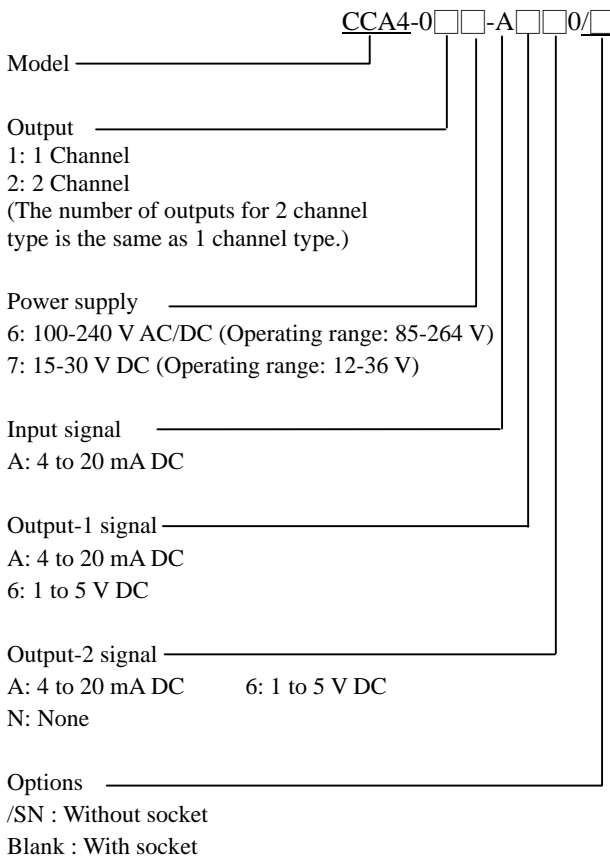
CCA4-0□□-A□□0/□

Model

Output
1: 1 Channel
2: 2 Channel
(The number of outputs for 2 channel type is the same as 1 channel type.)

Power supply
6: 100-240 V AC/DC (Operating range: 85-264 V)
7: 15-30 V DC (Operating range: 12-36 V)

Input signal
A: 4 to 20 mA DC

Output-1 signal
A: 4 to 20 mA DC
6: 1 to 5 V DC

Output-2 signal
A: 4 to 20 mA DC 6: 1 to 5 V DC
N: None

Options
/SN : Without socket
Blank : With socket